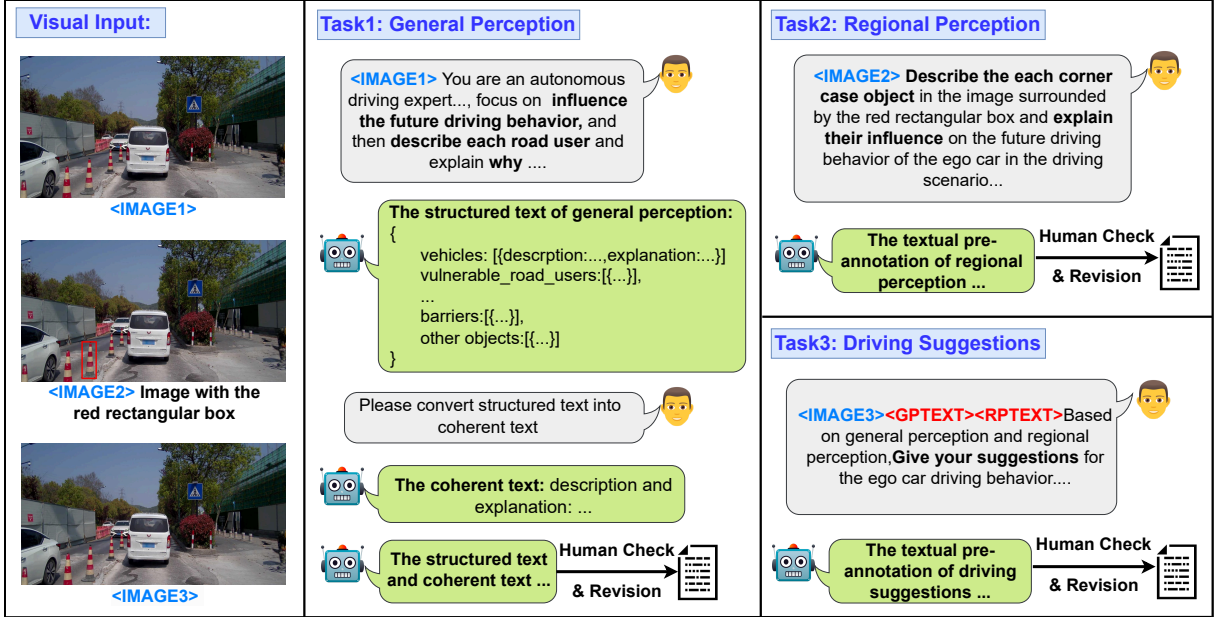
Visual Input:

<IMAGE1>

<IMAGE2> Image with the red rectangular box

<IMAGE3>

Task1: General Perception

<IMAGE1> You are an autonomous driving expert..., focus on influence the future driving behavior, and then describe each road user and explain why ....

The structured text of general perception:
{
vehicles: [{descrption:...,explanation:...}]
vulnerable_road_users:[{...}],
...
barriers:[{...}],
other objects:[{...}]
}

Please convert structured text into coherent text

The coherent text: description and explanation: ...

The structured text and coherent text ...

Human Check & Revision

Task2: Regional Perception

<IMAGE2> Describe the each corner case object in the image surrounded by the red rectangular box and explain their influence on the future driving behavior of the ego car in the driving scenario...

The textual pre-annotation of regional perception ...

Human Check & Revision

Task3: Driving Suggestions

<IMAGE3><GPTEXT><RPTEXT>Based on general perception and regional perception,Give your suggestions for the ego car driving behavior....

The textual pre-annotation of driving suggestions ...

Human Check & Revision